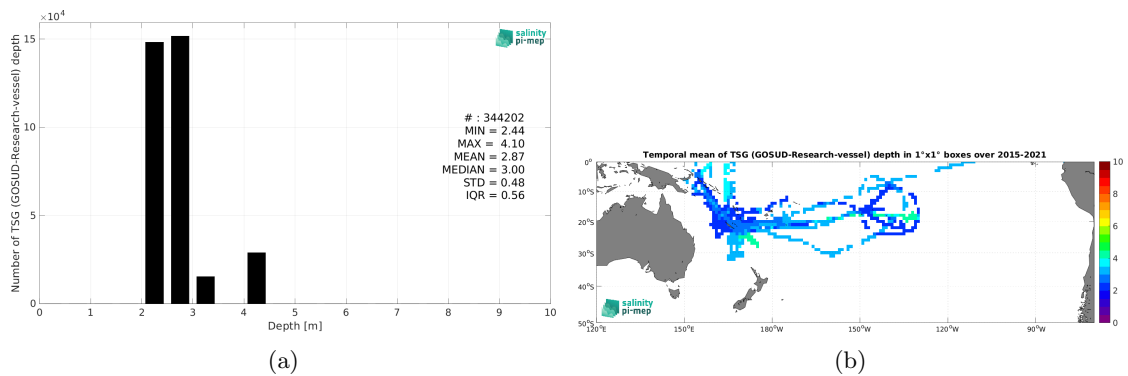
$\times10^4$

salinity pi-mep

15
10
5
0

Number of TSG (GOSUD-Research-vessel) depth

# : 344202
MIN = 2.44
MAX = 4.10
MEAN = 2.87
MEDIAN = 3.00
STD = 0.48
IQR = 0.56

0 1 2 3 4 5 6 7 8 9 10
Depth [m]

(a)

Temporal mean of TSG (GOSUD-Research-vessel) depth in 1°x1° boxes over 2015-2021

0°
10°S
20°S
30°S
40°S
50°S

120°E 150°E 180°W 150°W 120°W 90°W

10
8
6
4
2
0

salinity pi-mep

(b)